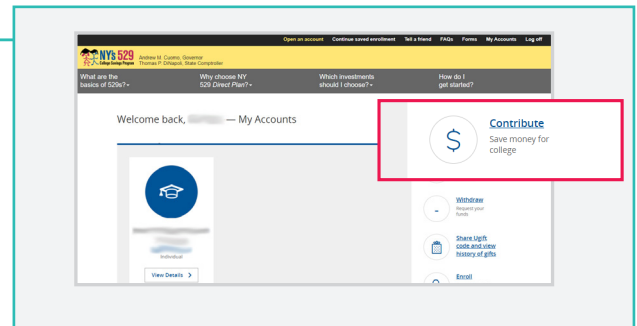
Open an account Continue saved enrollment Tell a friend FAQs Forms My Accounts Log off

NY's 529 College Savings Program Andrew M. Cuomo, Governor Thomas P. DiNapoli, State Comptroller

What are the basics of 529s?
Why choose NY 529 Direct Plan?
Which investments should I choose?
How do I get started?

Welcome back, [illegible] — My Accounts

$ Contribute
Save money for college

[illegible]
Individual
View Details >

- Withdraw
Request your funds

Share Ugift code and view history of gifts

Enroll